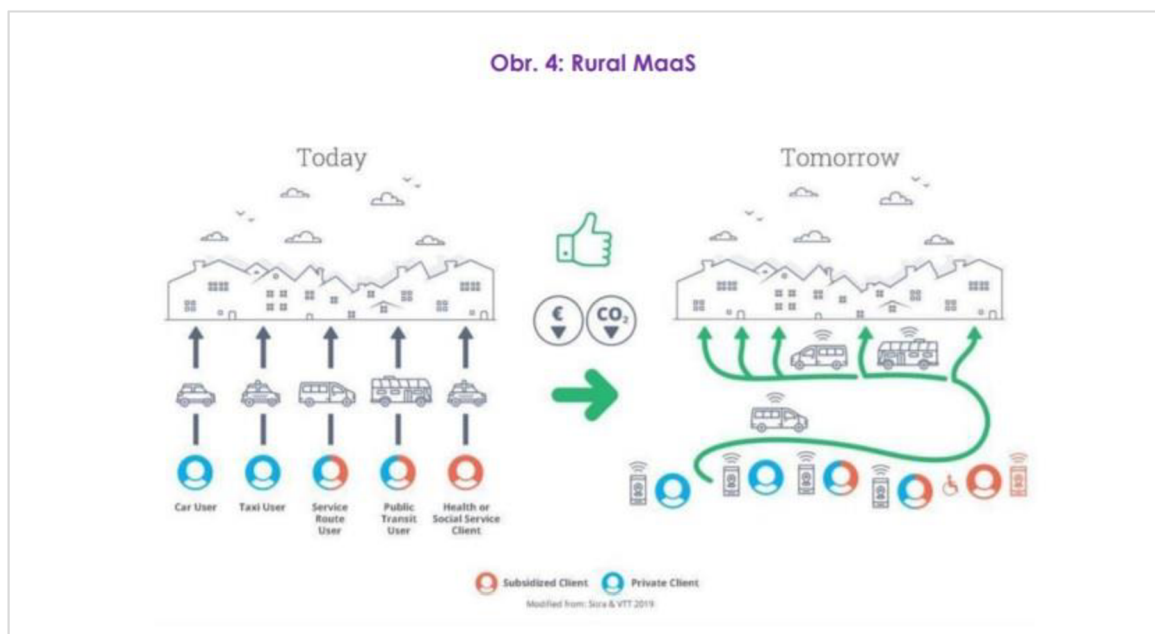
Obr. 4: Rural MaaS

Today

Tomorrow

€

$CO_2$

Car User

Taxi User

Service Route User

Public Transit User

Health or Social Service Client

Subsidized Client

Private Client

Modified from: Sitra & VTT 2019